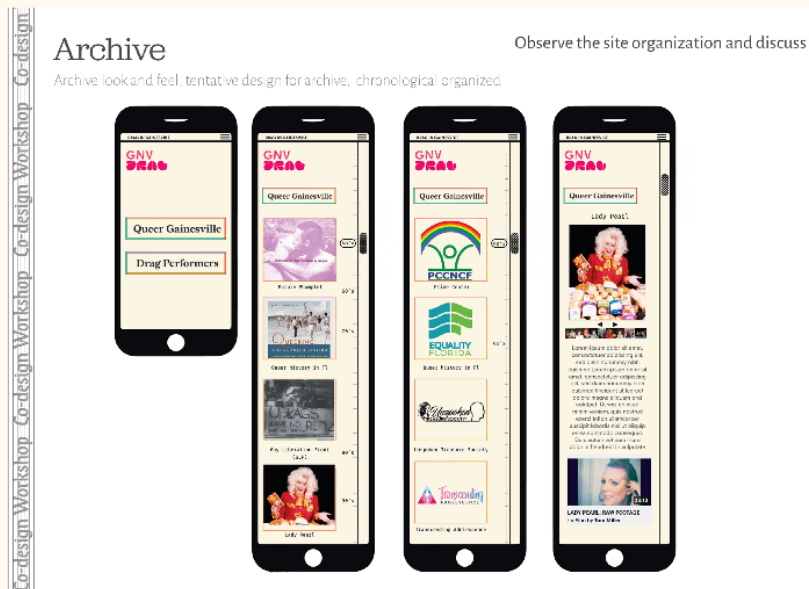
Co-design Workshop Co-design Workshop Co-design Workshop Co-design

Archive

Observe the site organization and discuss

Archive look and feel, tentative design for archive, chronological organized.

GNV DRAG

Queer Gainesville

Drag Performers

GNV DRAG

Queer Gainesville

Pride Pamphlet

Queer History in FL

Gay Liberation Front

Lady Pearl

GNV DRAG

Queer Gainesville

PCCNCF

Pride Center

EQUALITY FLORIDA

Queer History in FL

Unspoken

Unspoken Treasure Society

Transcending

GNV DRAG

Queer Gainesville

Lady Pearl

LADY PEARL: RAW FOOTAGE

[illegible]